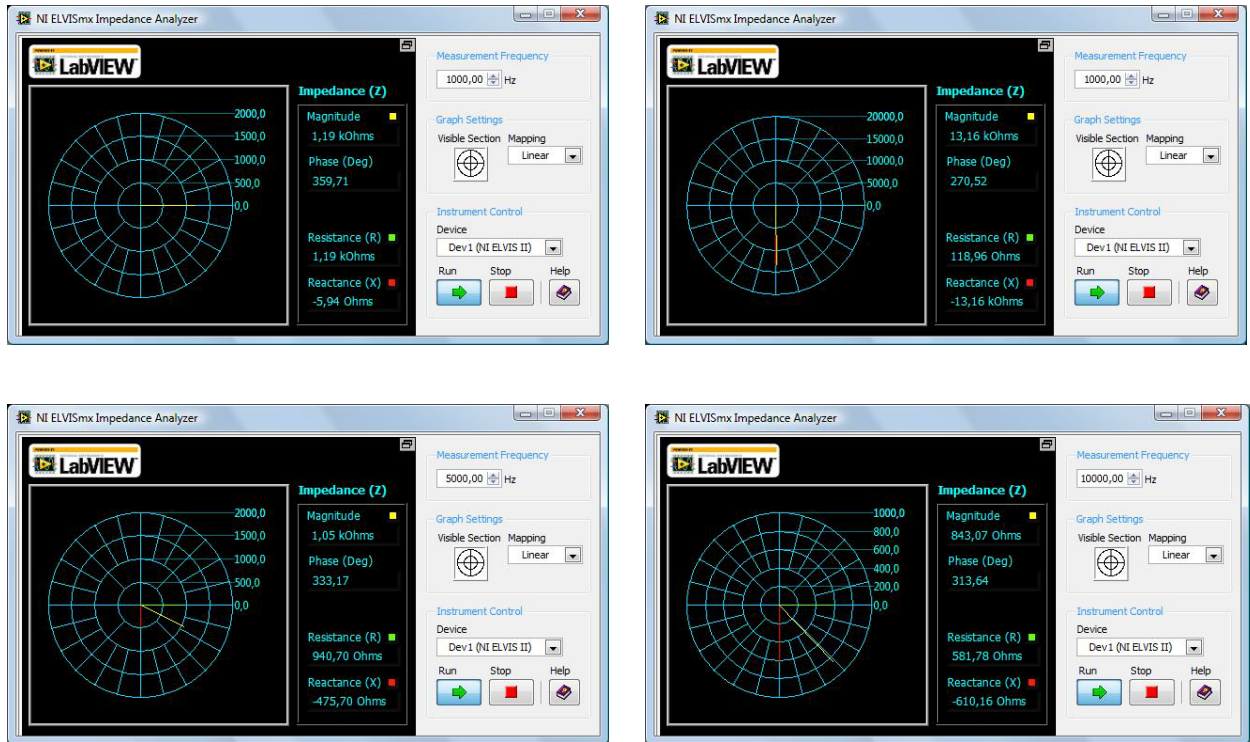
NI ELVISmx Impedance Analyzer

POWERED BY LabVIEW

2000,0
1500,0
1000,0
500,0
0,0

Impedance (Z)
Magnitude
1,19 kOhms
Phase (Deg)
359,71
Resistance (R)
1,19 kOhms
Reactance (X)
-5,94 Ohms

Measurement Frequency
1000,00 Hz
Graph Settings
Visible Section
Mapping
Linear
Instrument Control
Device
Dev1 (NI ELVIS II)
Run
Stop
Help

NI ELVISmx Impedance Analyzer

POWERED BY LabVIEW

20000,0
15000,0
10000,0
5000,0
0,0

Impedance (Z)
Magnitude
13,16 kOhms
Phase (Deg)
270,52
Resistance (R)
118,96 Ohms
Reactance (X)
-13,16 kOhms

Measurement Frequency
1000,00 Hz
Graph Settings
Visible Section
Mapping
Linear
Instrument Control
Device
Dev1 (NI ELVIS II)
Run
Stop
Help

NI ELVISmx Impedance Analyzer

POWERED BY LabVIEW

2000,0
1500,0
1000,0
500,0
0,0

Impedance (Z)
Magnitude
1,05 kOhms
Phase (Deg)
333,17
Resistance (R)
940,70 Ohms
Reactance (X)
-475,70 Ohms

Measurement Frequency
5000,00 Hz
Graph Settings
Visible Section
Mapping
Linear
Instrument Control
Device
Dev1 (NI ELVIS II)
Run
Stop
Help

NI ELVISmx Impedance Analyzer

POWERED BY LabVIEW

1000,0
800,0
600,0
400,0
200,0
0,0

Impedance (Z)
Magnitude
843,07 Ohms
Phase (Deg)
313,64
Resistance (R)
581,78 Ohms
Reactance (X)
-610,16 Ohms

Measurement Frequency
10000,00 Hz
Graph Settings
Visible Section
Mapping
Linear
Instrument Control
Device
Dev1 (NI ELVIS II)
Run
Stop
Help